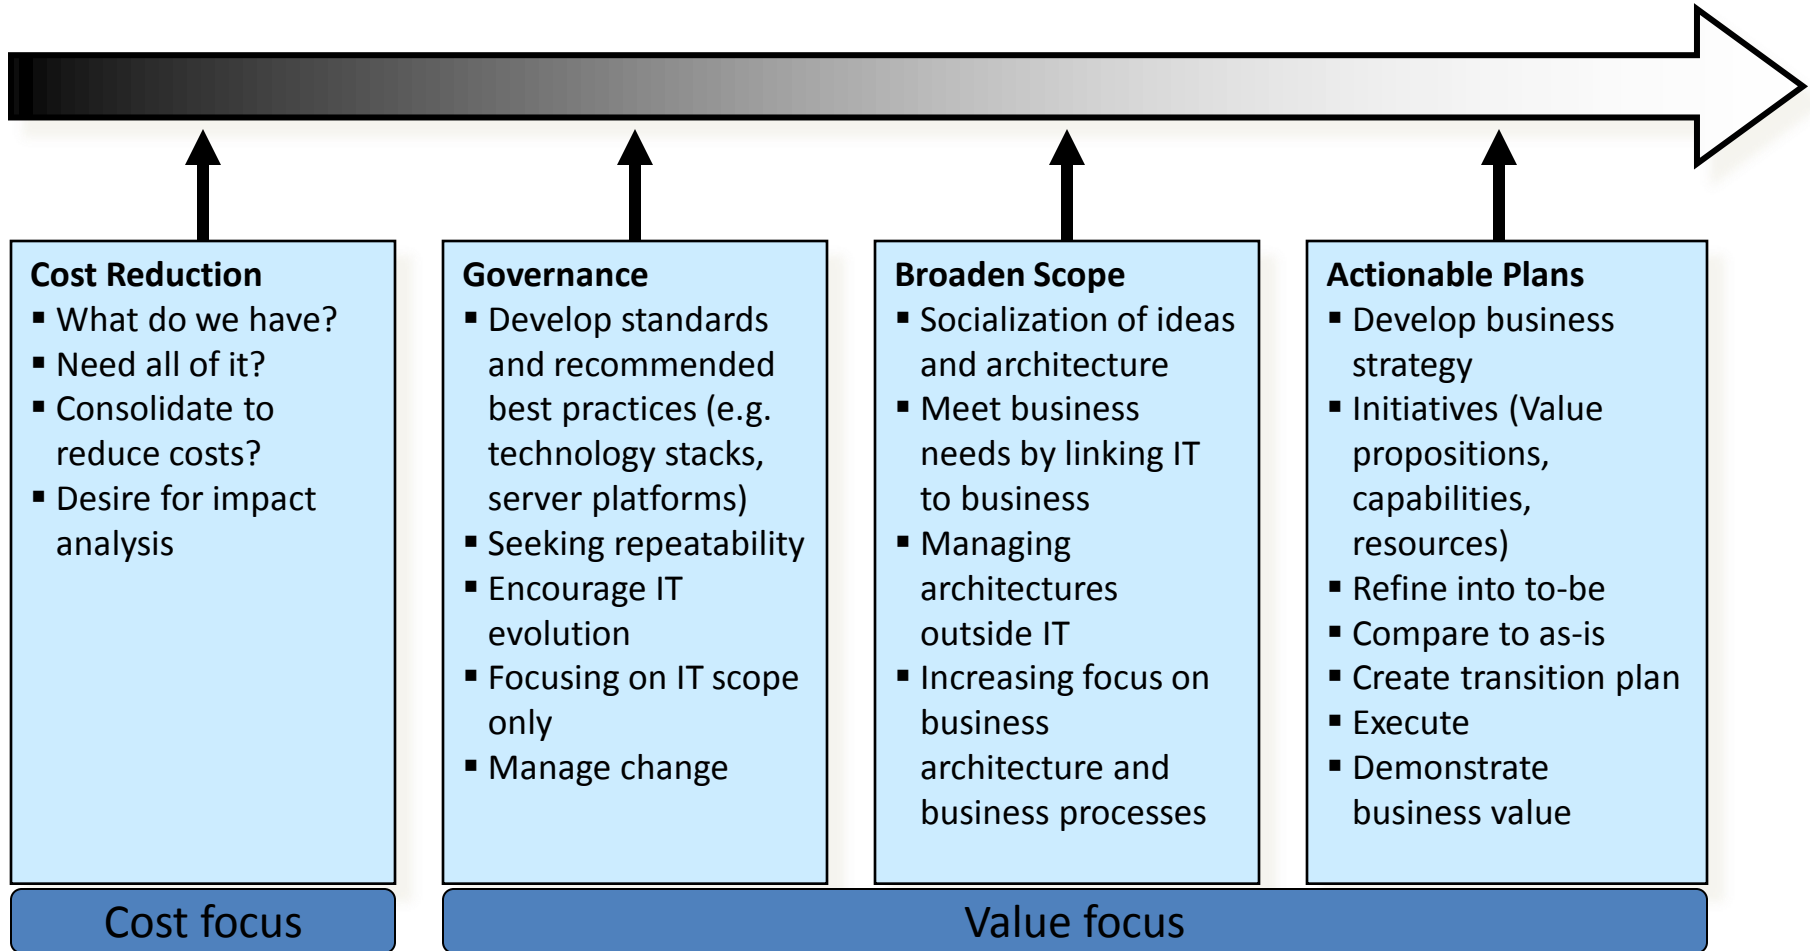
**Cost Reduction**
- What do we have?
- Need all of it?
- Consolidate to reduce costs?
- Desire for impact analysis

**Governance**
- Develop standards and recommended best practices (e.g. technology stacks, server platforms)
- Seeking repeatability
- Encourage IT evolution
- Focusing on IT scope only
- Manage change

**Broaden Scope**
- Socialization of ideas and architecture
- Meet business needs by linking IT to business
- Managing architectures outside IT
- Increasing focus on business architecture and business processes

**Actionable Plans**
- Develop business strategy
- Initiatives (Value propositions, capabilities, resources)
- Refine into to-be
- Compare to as-is
- Create transition plan
- Execute
- Demonstrate business value

Cost focus

Value focus